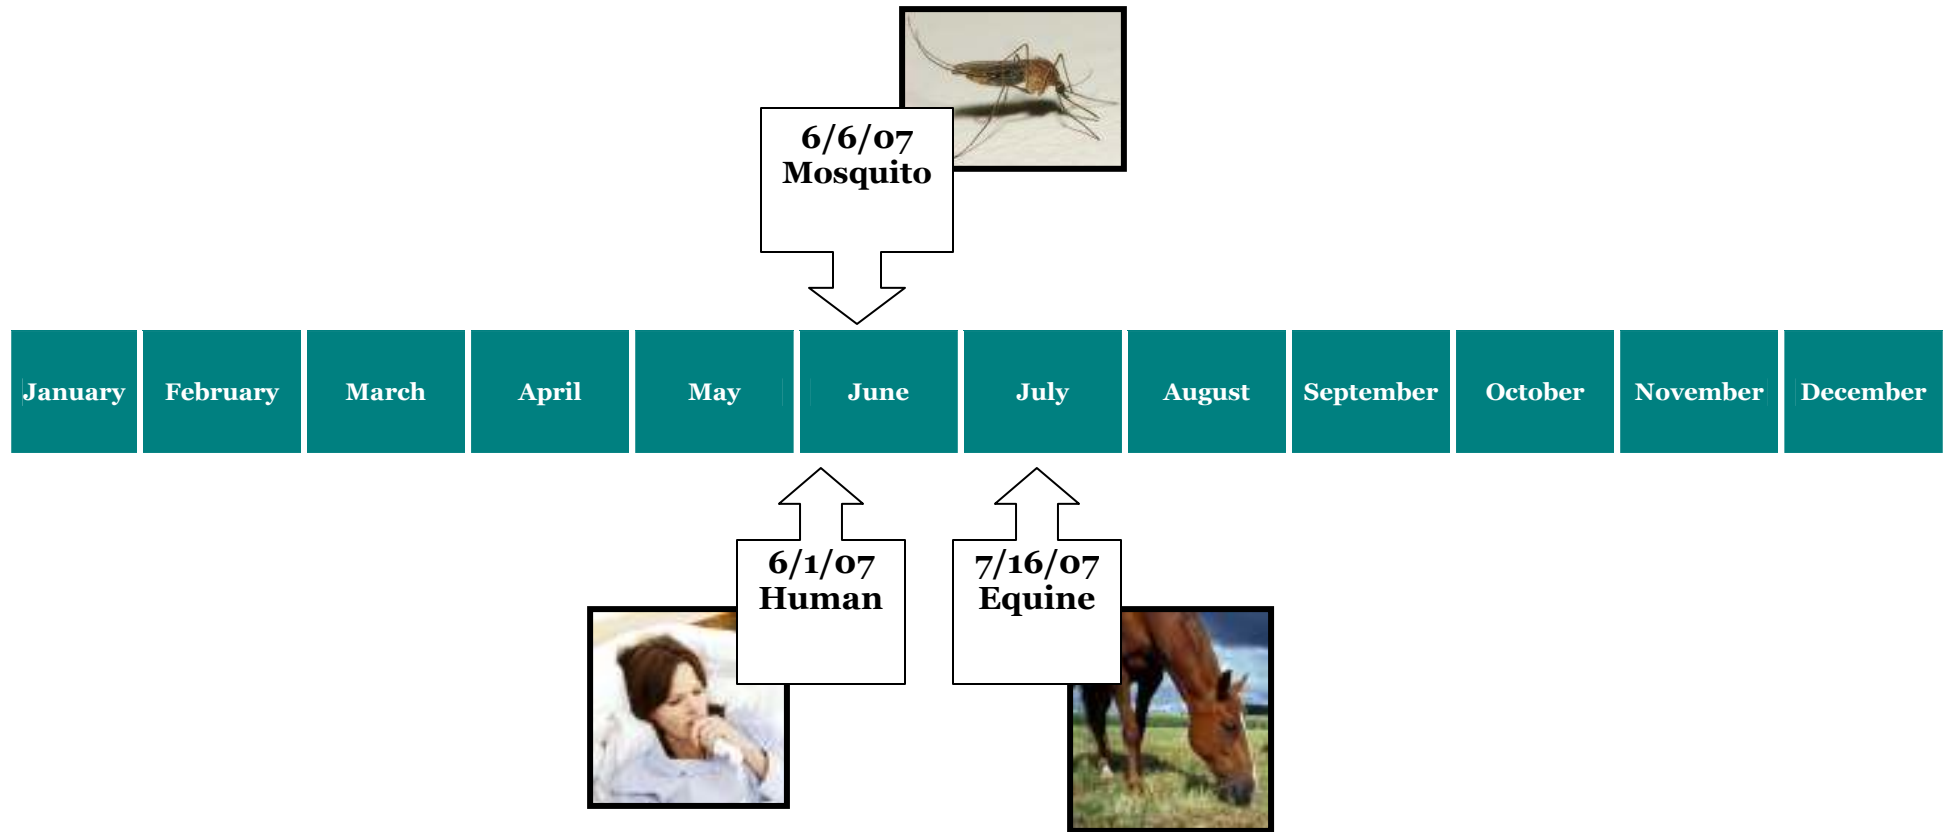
6/6/07
Mosquito

| January | February | March | April | May | June | July | August | September | October | November | December |
|---|---|---|---|---|---|---|---|---|---|---|---|

6/1/07
Human

7/16/07
Equine